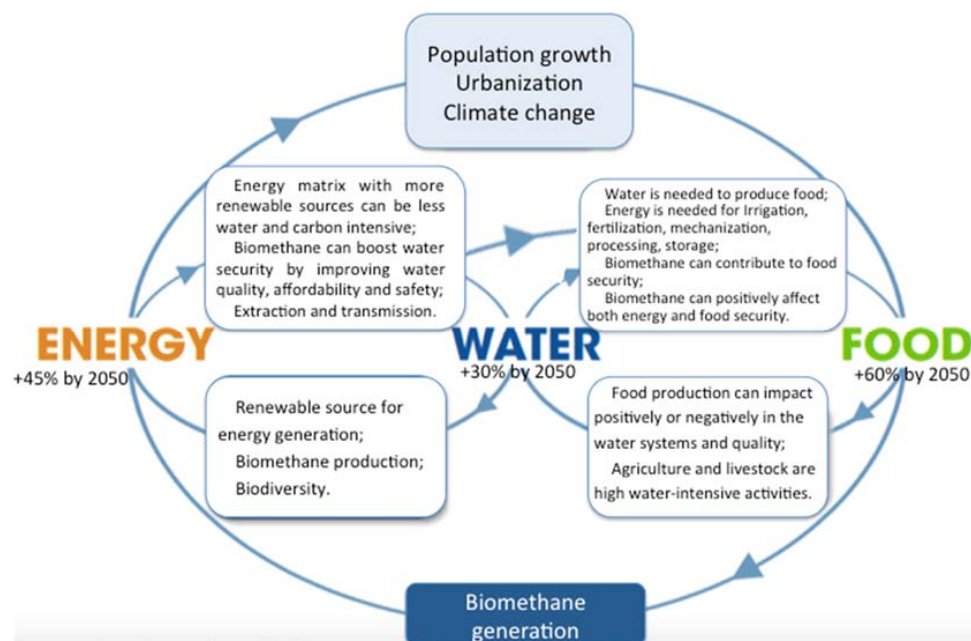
Population growth
Urbanization
Climate change

Energy matrix with more renewable sources can be less water and carbon intensive;
Biomethane can boost water security by improving water quality, affordability and safety;
Extraction and transmission.

Water is needed to produce food;
Energy is needed for Irrigation, fertilization, mechanization, processing, storage;
Biomethane can contribute to food security;
Biomethane can positively affect both energy and food security.

ENERGY
+45% by 2050

WATER
+30% by 2050

FOOD
+60% by 2050

Renewable source for energy generation;
Biomethane production;
Biodiversity.

Food production can impact positively or negatively in the water systems and quality;
Agriculture and livestock are high water-intensive activities.

Biomethane generation